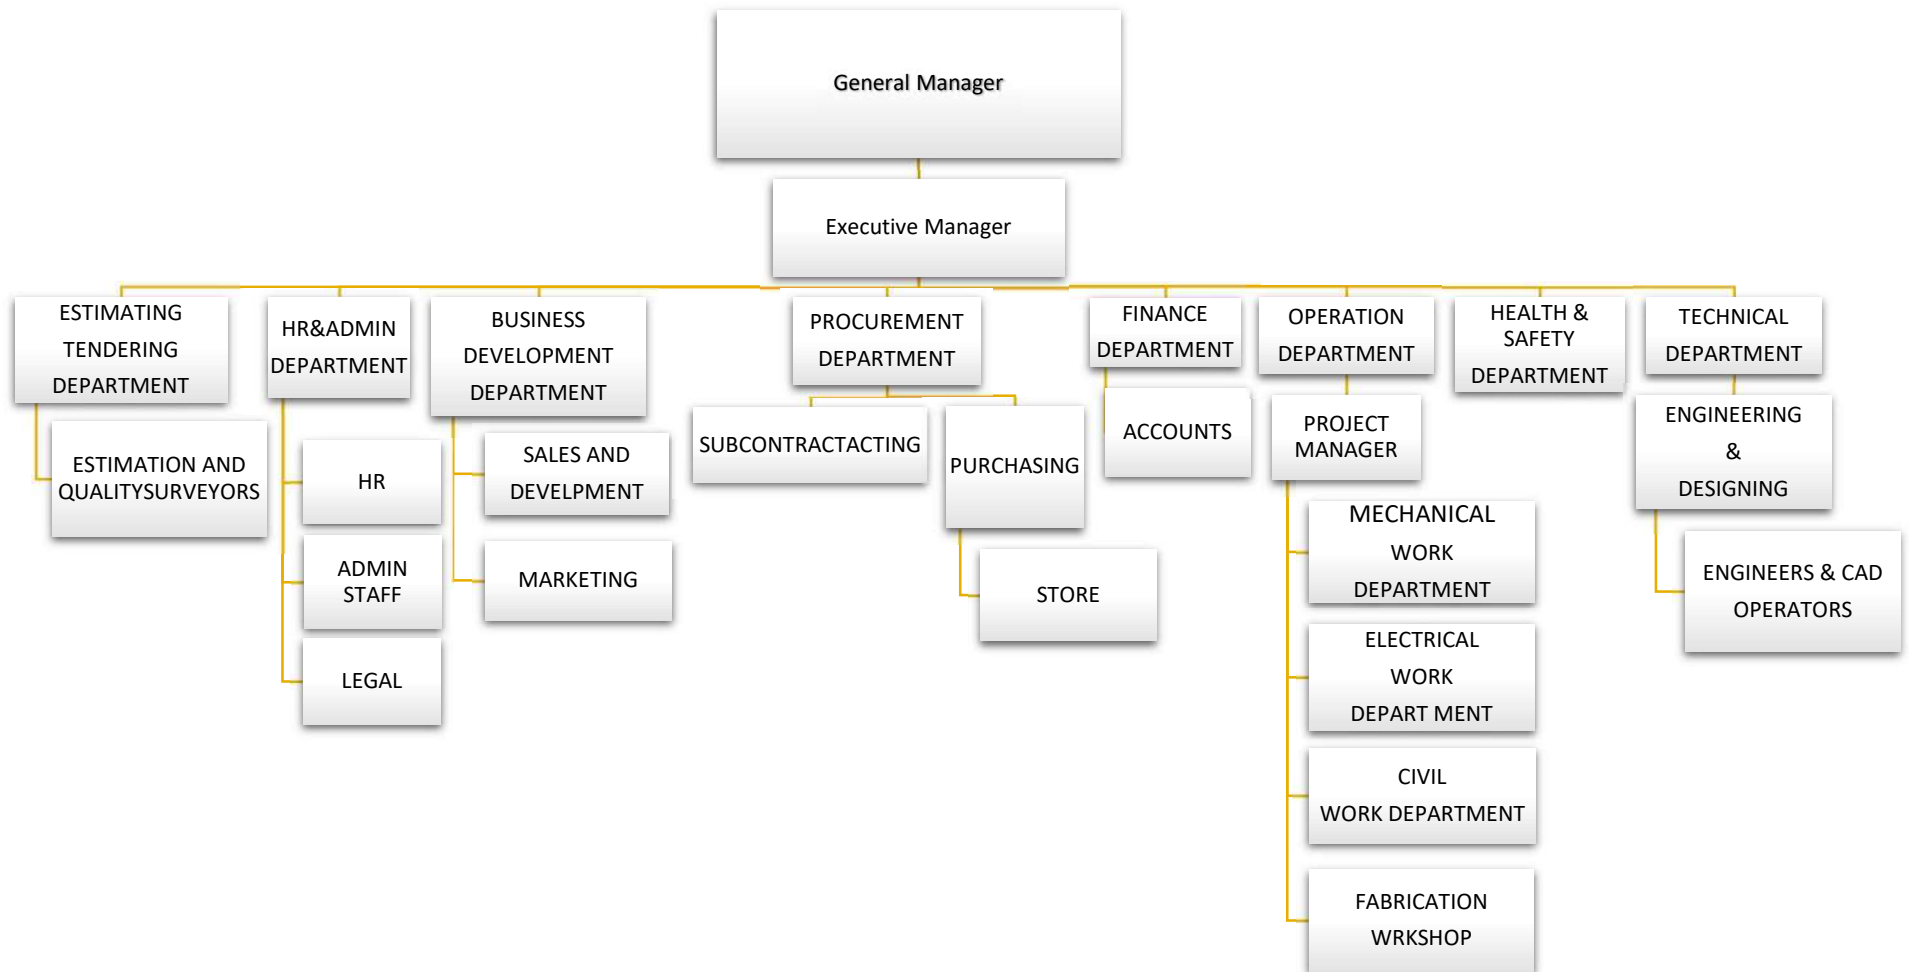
General Manager

Executive Manager

ESTIMATING TENDERING DEPARTMENT

ESTIMATION AND QUALITYSURVEYORS

HR&ADMIN DEPARTMENT

HR

ADMIN STAFF

LEGAL

BUSINESS DEVELOPMENT DEPARTMENT

SALES AND DEVELPMENT

MARKETING

PROCUREMENT DEPARTMENT

SUBCONTRACTACTING

PURCHASING

STORE

FINANCE DEPARTMENT

ACCOUNTS

OPERATION DEPARTMENT

PROJECT MANAGER

MECHANICAL WORK DEPARTMENT

ELECTRICAL WORK DEPART MENT

CIVIL WORK DEPARTMENT

FABRICATION WRKSHOP

HEALTH & SAFETY DEPARTMENT

TECHNICAL DEPARTMENT

ENGINEERING & DESIGNING

ENGINEERS & CAD OPERATORS